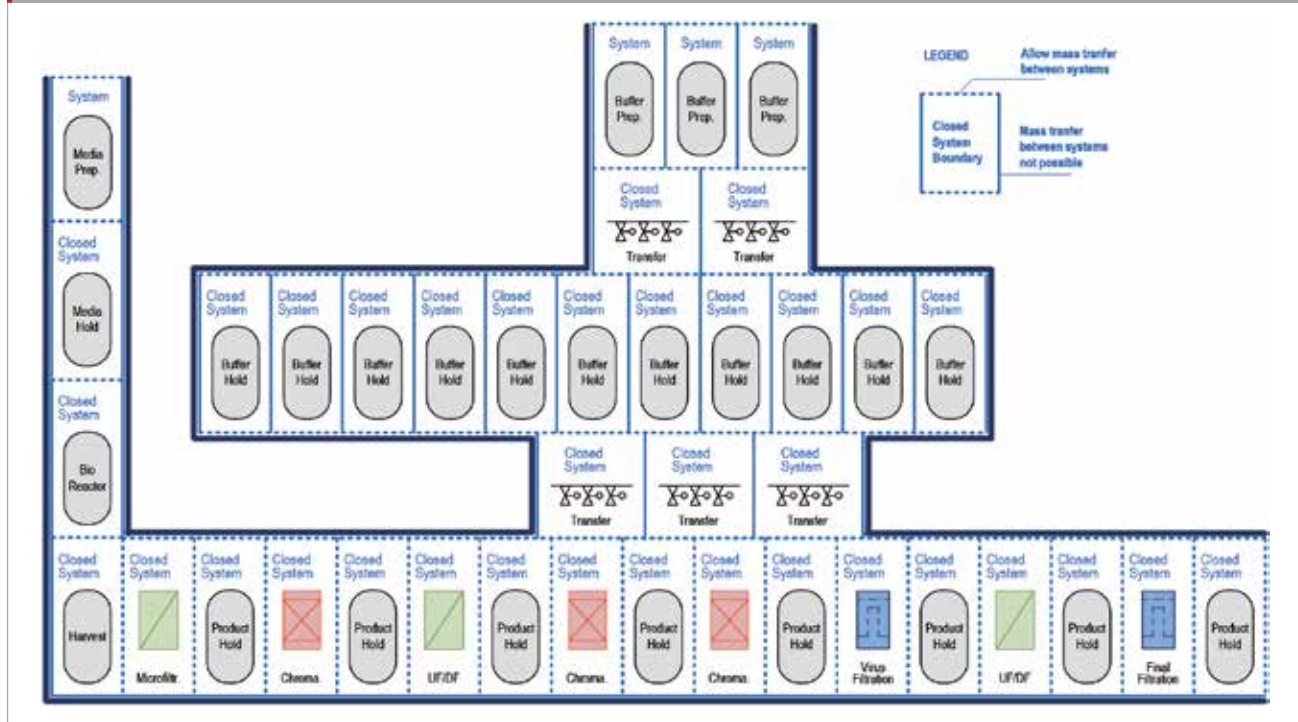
System
Buffer Prep.

System
Buffer Prep.

System
Buffer Prep.

LEGEND

Allow mass tranfer between systems

Closed System Boundary

Mass tranfer between systems not possible

System
Media Prep.

Closed System
Transfer

Closed System
Transfer

Closed System
Media Hold

Closed System
Buffer Hold

Closed System
Buffer Hold

Closed System
Buffer Hold

Closed System
Buffer Hold

Closed System
Buffer Hold

Closed System
Buffer Hold

Closed System
Buffer Hold

Closed System
Buffer Hold

Closed System
Buffer Hold

Closed System
Buffer Hold

Closed System
Buffer Hold

Closed System
Bio Reactor

Closed System
Transfer

Closed System
Transfer

Closed System
Transfer

Closed System
Harvest

Closed System
Microfiltr.

Closed System
Product Hold

Closed System
Chroma.

Closed System
Product Hold

Closed System
UF/DF

Closed System
Product Hold

Closed System
Chroma.

Closed System
Product Hold

Closed System
Chroma.

Closed System
Product Hold

Closed System
Virus Filtration

Closed System
Product Hold

Closed System
UF/DF

Closed System
Product Hold

Closed System
Final Filtration

Closed System
Product Hold